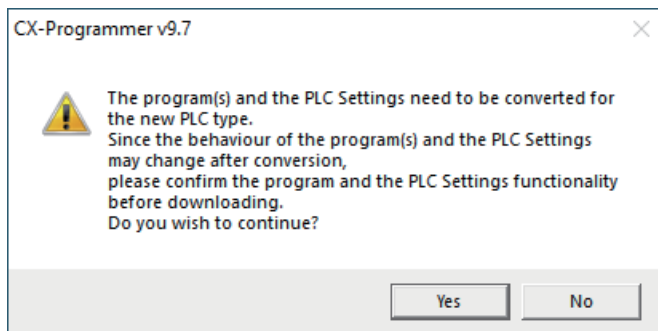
CX-Programmer v9.7

The program(s) and the PLC Settings need to be converted for the new PLC type.
Since the behaviour of the program(s) and the PLC Settings may change after conversion,
please confirm the program and the PLC Settings functionality before downloading.
Do you wish to continue?

Yes

No